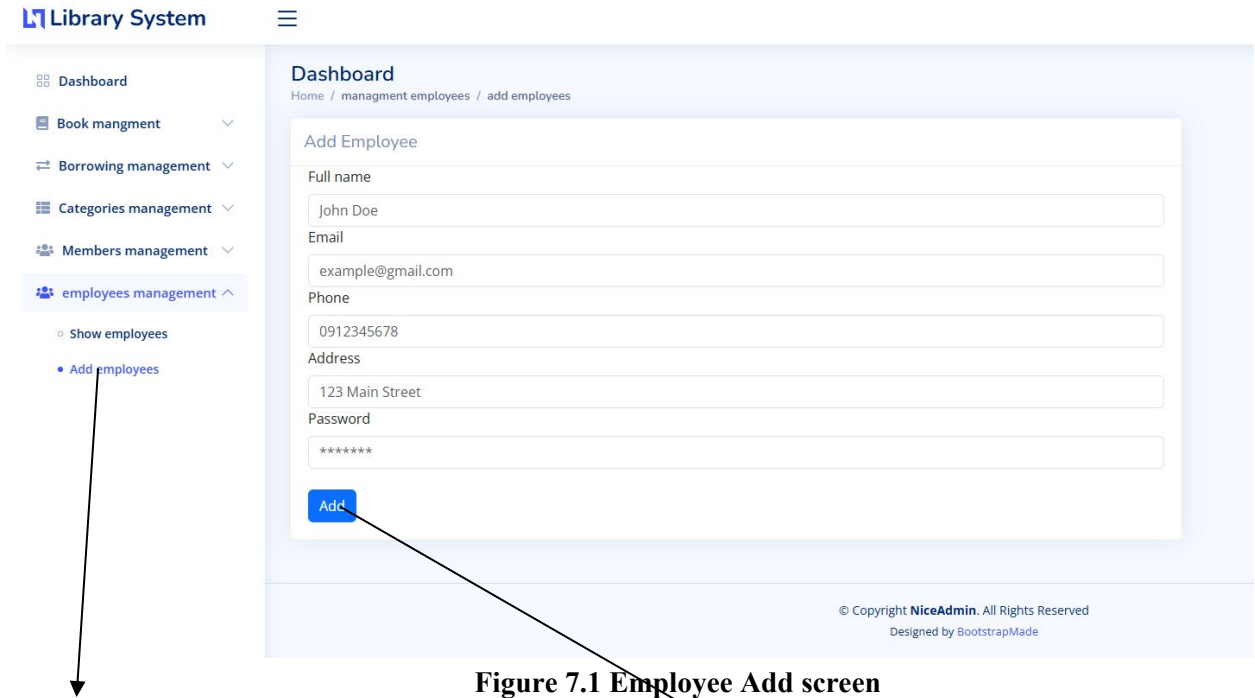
Library System

Dashboard

Book mangment

Borrowing management

Categories management

Members management

employees management

Show employees

Add employees

Dashboard

Home / managment employees / add employees

Add Employee

Full name

John Doe

Email

example@gmail.com

Phone

0912345678

Address

123 Main Street

Password

*******

Add

© Copyright NiceAdmin. All Rights Reserved

Designed by BootstrapMade

Figure 7.1 Employee Add screen